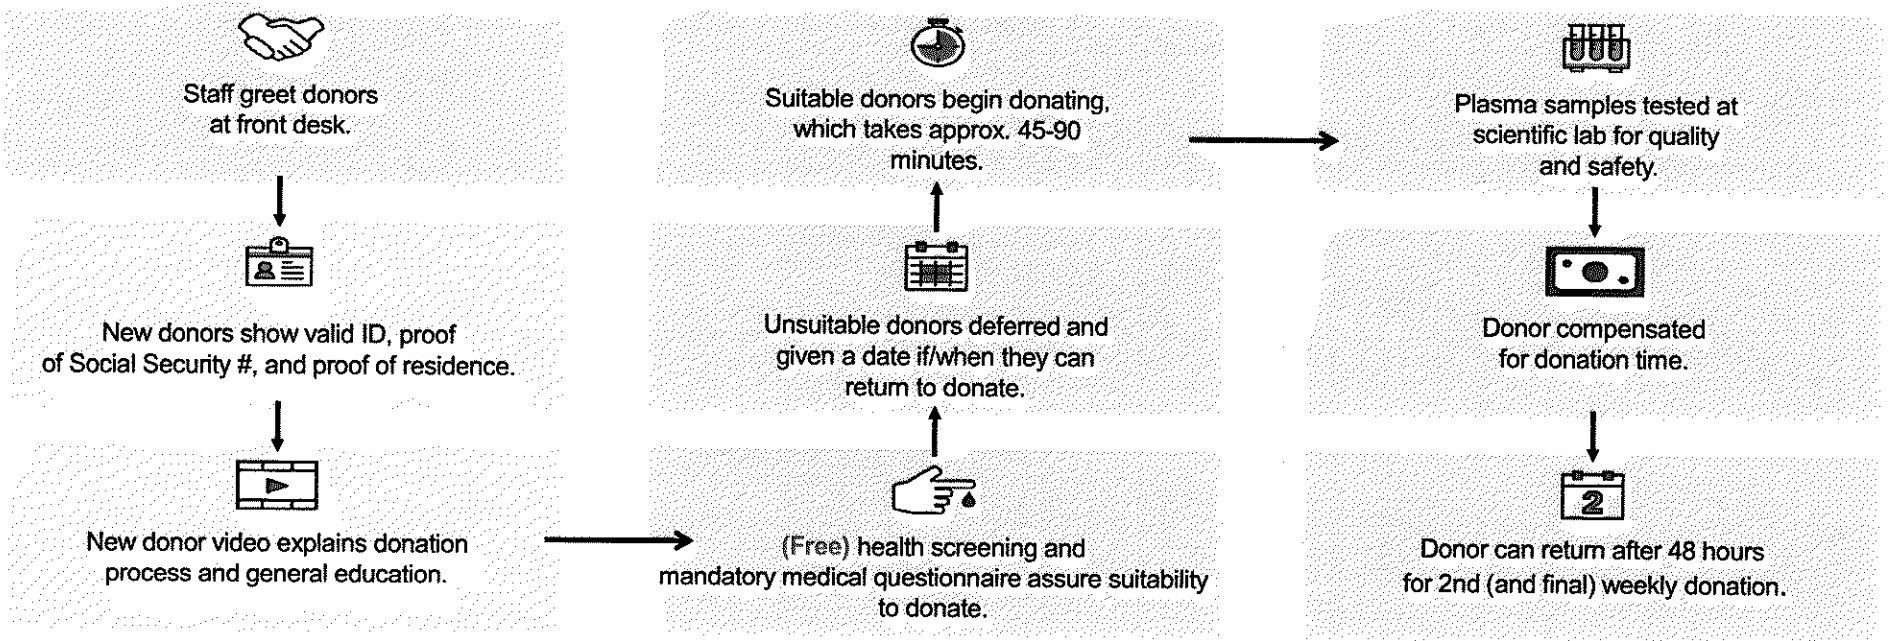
Staff greet donors at front desk.

New donors show valid ID, proof of Social Security #, and proof of residence.

New donor video explains donation process and general education.

(Free) health screening and mandatory medical questionnaire assure suitability to donate.

Unsuitable donors deferred and given a date if/when they can return to donate.

Suitable donors begin donating, which takes approx. 45-90 minutes.

Plasma samples tested at scientific lab for quality and safety.

Donor compensated for donation time.

2

Donor can return after 48 hours for 2nd (and final) weekly donation.